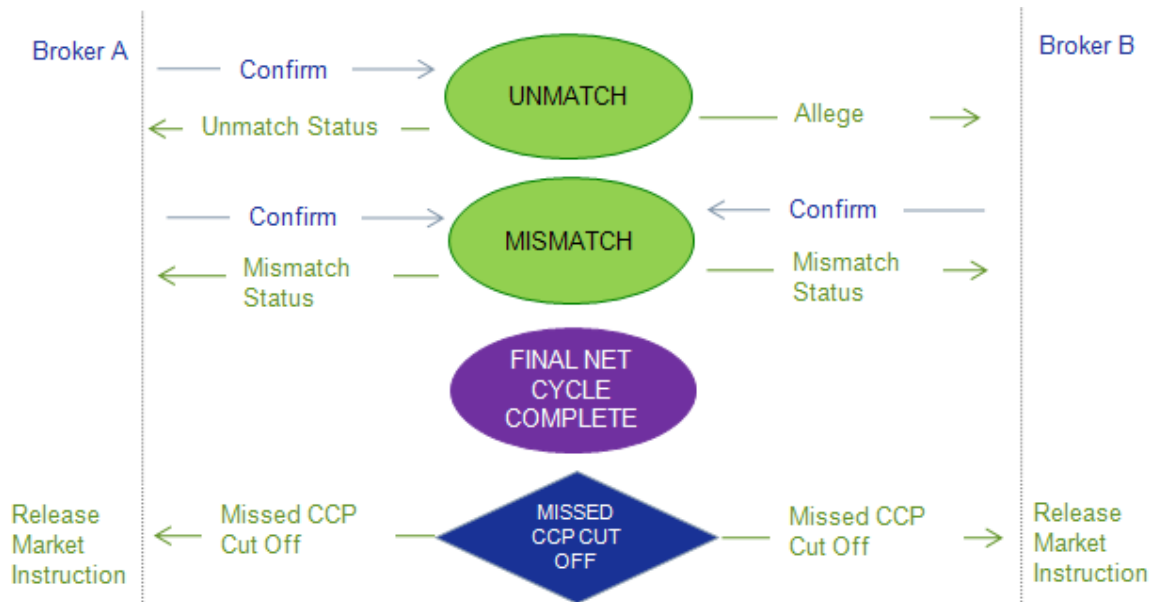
Broker A

Broker B

Confirm

UNMATCH

Unmatch Status

Allege

Confirm

MISMATCH

Confirm

Mismatch Status

Mismatch Status

FINAL NET CYCLE COMPLETE

Release Market Instruction

Missed CCP Cut Off

MISSED CCP CUT OFF

Missed CCP Cut Off

Release Market Instruction